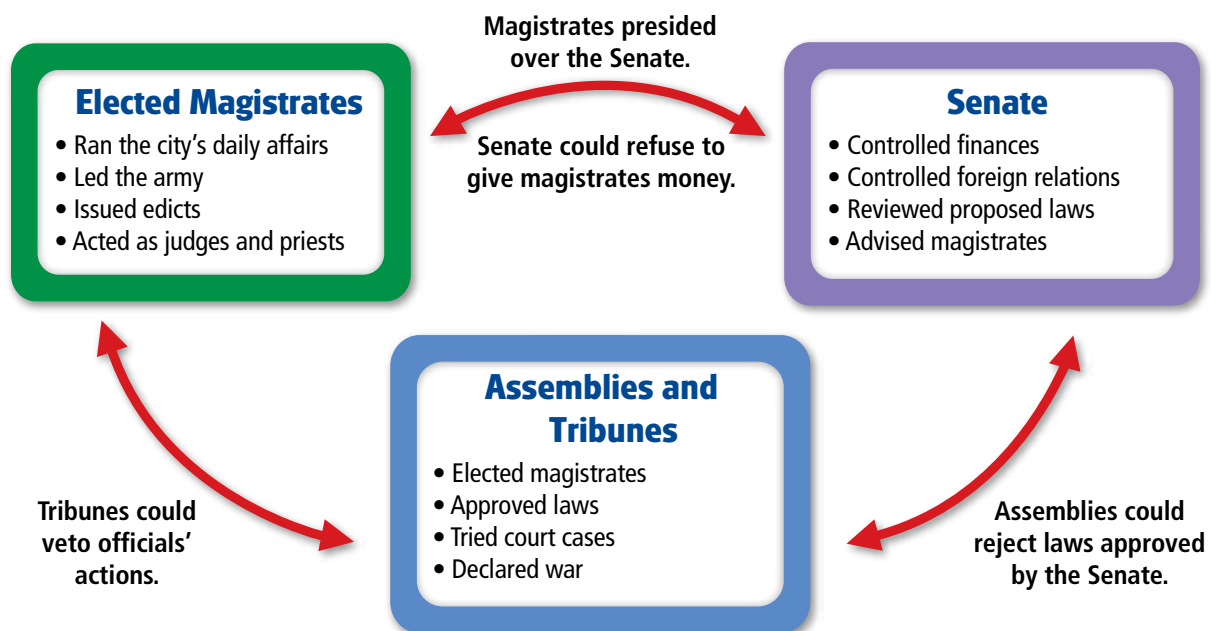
Magistrates presided over the Senate.

Elected Magistrates
• Ran the city's daily affairs
• Led the army
• Issued edicts
• Acted as judges and priests

Senate could refuse to give magistrates money.

Senate
• Controlled finances
• Controlled foreign relations
• Reviewed proposed laws
• Advised magistrates

Assemblies and Tribunes
• Elected magistrates
• Approved laws
• Tried court cases
• Declared war

Tribunes could veto officials' actions.

Assemblies could reject laws approved by the Senate.